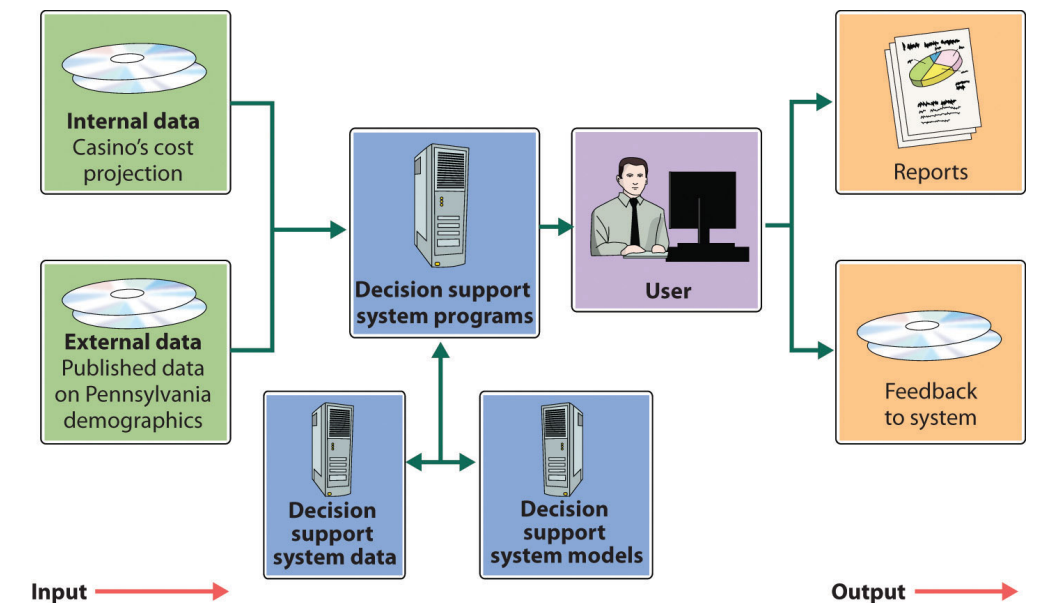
Internal data
Casino's cost projection

External data
Published data on Pennsylvania demographics

Decision support system programs

User

Reports

Feedback to system

Decision support system data

Decision support system models

Input

Output